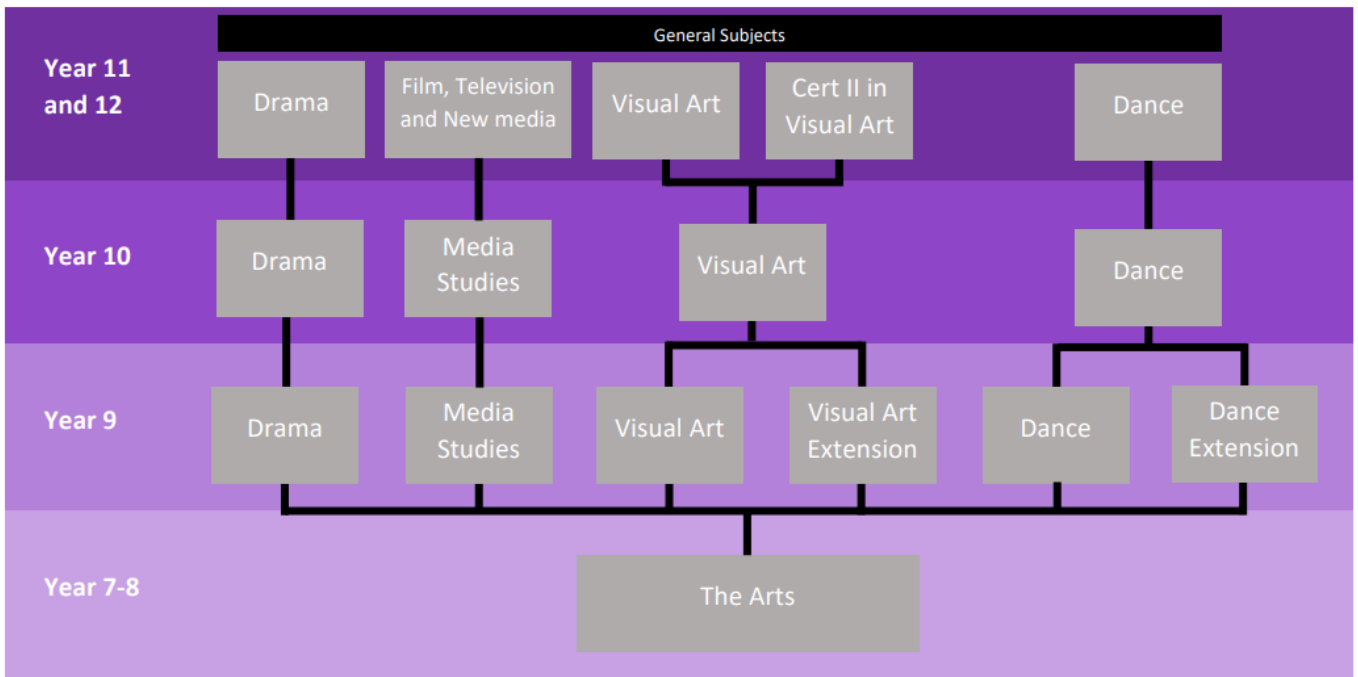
General Subjects

Year 11 and 12

Drama

Film, Television and New media

Visual Art

Cert II in Visual Art

Dance

Year 10

Drama

Media Studies

Visual Art

Dance

Year 9

Drama

Media Studies

Visual Art

Visual Art Extension

Dance

Dance Extension

Year 7-8

The Arts